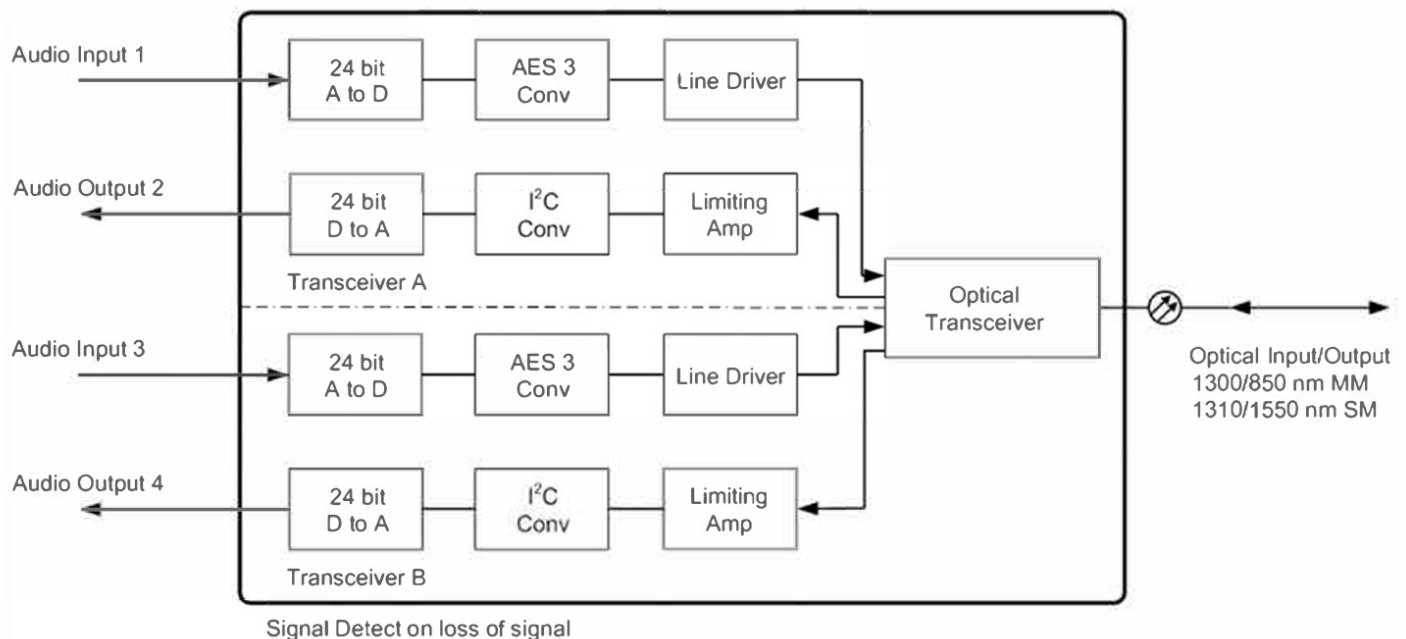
Audio Input 1

24 bit
A to D

AES 3
Conv

Line Driver

Audio Output 2

24 bit
D to A

$I^2C$
Conv

Limiting
Amp

Transceiver A

Optical
Transceiver

Audio Input 3

24 bit
A to D

AES 3
Conv

Line Driver

Optical Input/Output
1300/850 nm MM
1310/1550 nm SM

Audio Output 4

24 bit
D to A

$I^2C$
Conv

Limiting
Amp

Transceiver B

Signal Detect on loss of signal